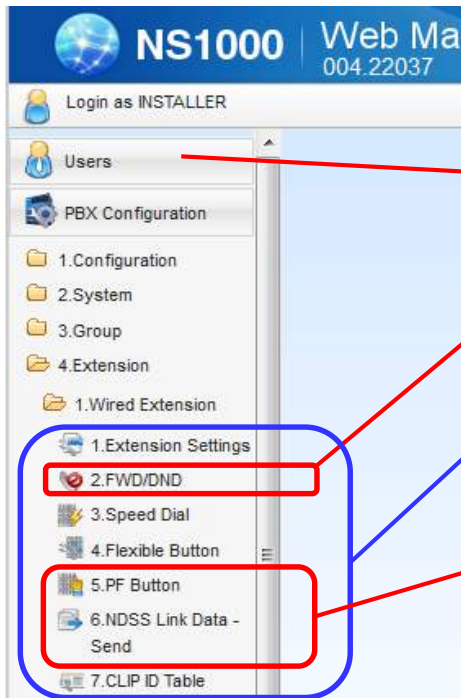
NS1000 | Web Ma
004.22037

Login as INSTALLER

Users

PBX Configuration

1.Configuration
2.System
3.Group
4.Extension
1.Wired Extension
1.Extension Settings
2.FWD/DND
3.Speed Dial
4.Flexible Button
5.PF Button
6.NDSS Link Data - Send
7.CLIP ID Table